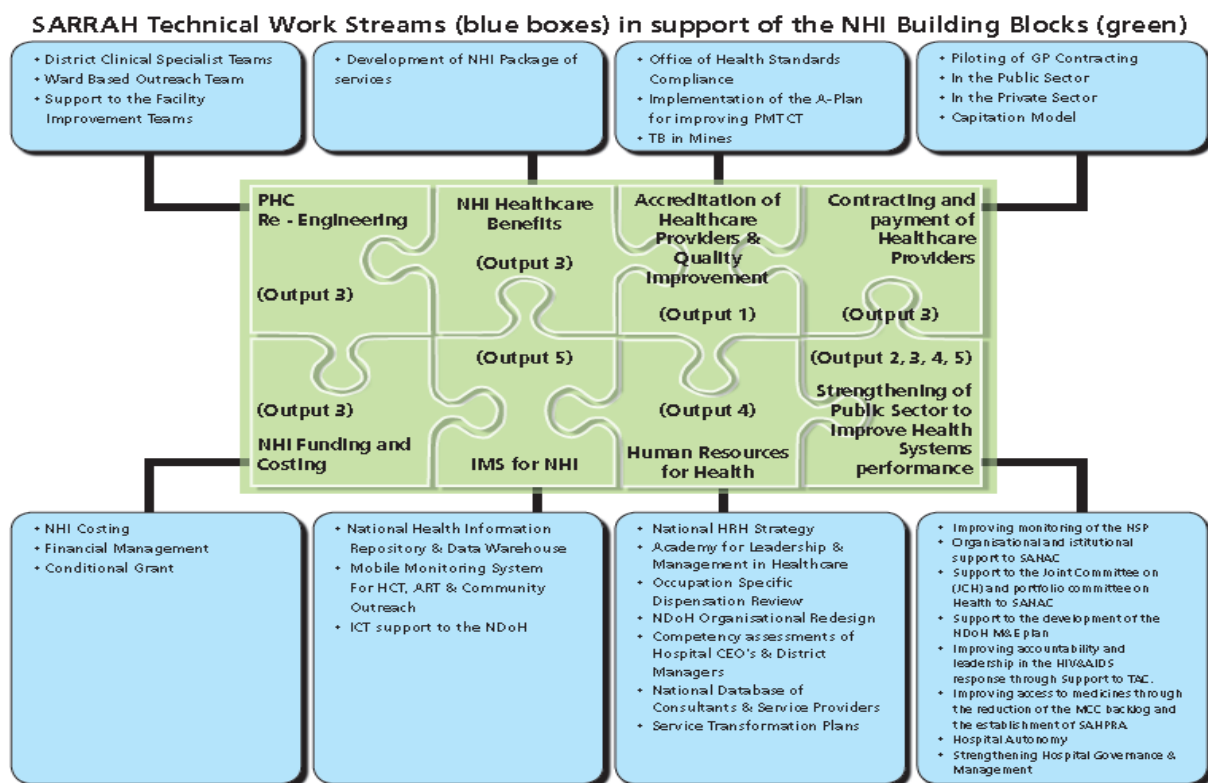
SARRAH Technical Work Streams (blue boxes) in support of the NHI Building Blocks (green)

• District Clinical Specialist Teams
• Ward Based Outreach Team
• Support to the Facility Improvement Teams

• Development of NHI Package of services

• Office of Health Standards Compliance
• Implementation of the A-Plan for improving PMTCT
• TB in Mines

• Piloting of GP Contracting
• In the Public Sector
• In the Private Sector
• Capitation Model

PHC Re - Engineering

(Output 3)

NHI Healthcare Benefits

(Output 3)

Accreditation of Healthcare Providers & Quality Improvement

(Output 1)

Contracting and payment of Healthcare Providers

(Output 3)

(Output 3)

NHI Funding and Costing

(Output 5)

IMS for NHI

(Output 4)

Human Resources for Health

(Output 2, 3, 4, 5)

Strengthening of Public Sector to Improve Health Systems performance

• NHI Costing
• Financial Management
• Conditional Grant

• National Health Information Repository & Data Warehouse
• Mobile Monitoring System For HCT, ART & Community Outreach
• ICT support to the NDoH

• National HRH Strategy
• Academy for Leadership & Management in Healthcare
• Occupation Specific Dispensation Review
• NDoH Organisational Redesign
• Competency assessments of Hospital CEO's & District Managers
• National Database of Consultants & Service Providers
• Service Transformation Plans

• Improving monitoring of the NSP
• Organisational and istitutional support to SANAC
• Support to the Joint Committee on (JCH) and portfolio committee on Health to SANAC
• Support to the development of the NDoH M&E plan
• Improving accountability and leadership in the HIV&AIDS response through support to TAC.
• Improving access to medicines through the reduction of the MCC backlog and the establishment of SAHPRA
• Hospital Autonomy
• Strengthening Hospital Governance & Management